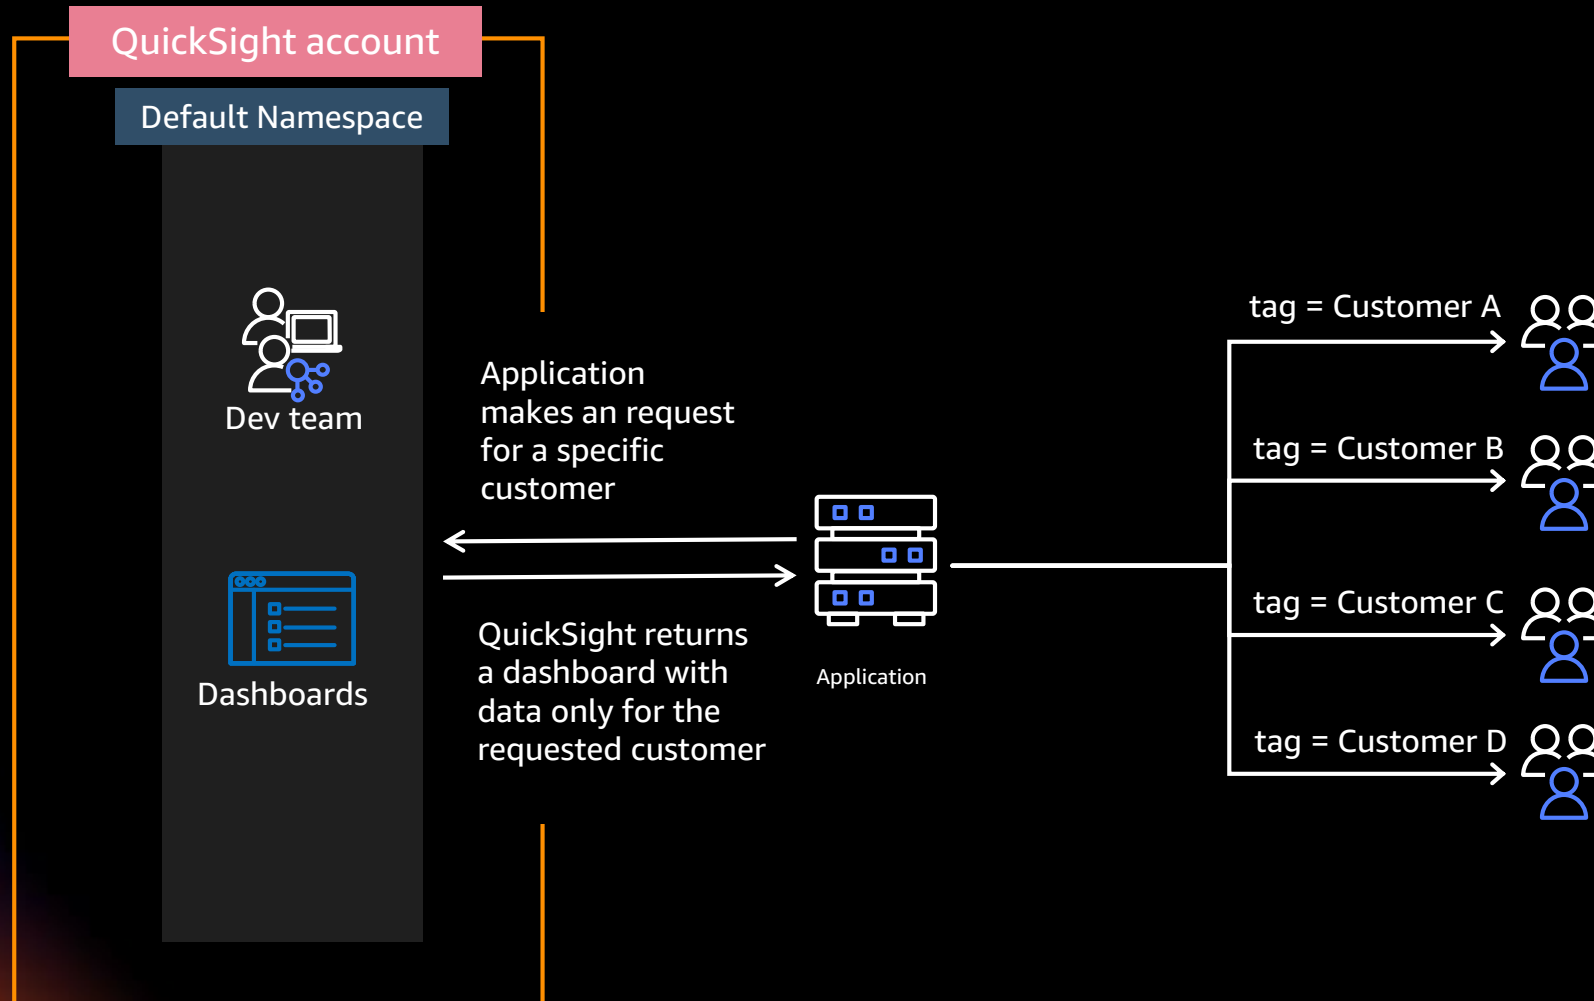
QuickSight account

Default Namespace

Dev team

Dashboards

Application makes an request for a specific customer

QuickSight returns a dashboard with data only for the requested customer

Application

tag = Customer A

tag = Customer B

tag = Customer C

tag = Customer D